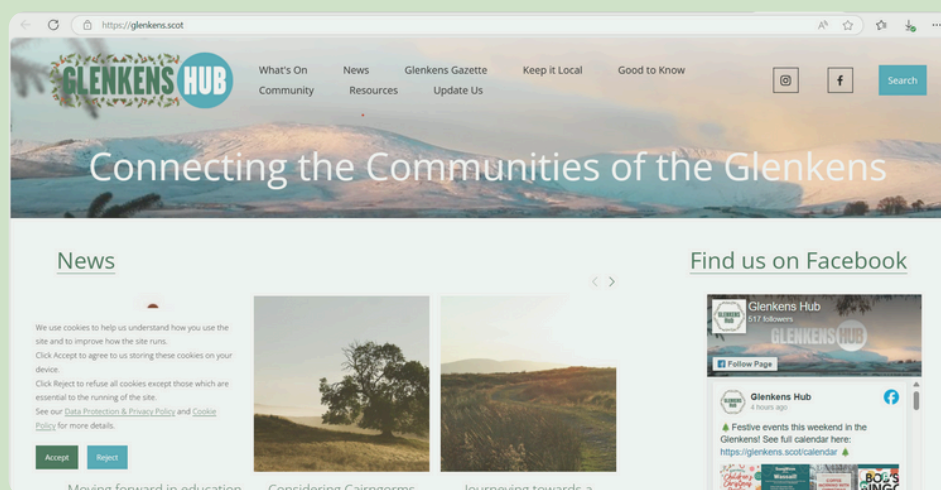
https://glenkens.scot

GLENKENS HUB

What's On News Glenkens Gazette Keep it Local Good to Know
Community Resources Update Us

Search

Connecting the Communities of the Glenkens

News

We use cookies to help us understand how you use the site and to improve how the site runs.
Click Accept to agree to us storing these cookies on your device.
Click Reject to refuse all cookies except those which are essential to the running of the site.
See our Data Protection & Privacy Policy and Cookie Policy for more details.

Accept Reject

Moving forward in education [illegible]

Considering Cairngorms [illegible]

Journeying towards a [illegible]

Find us on Facebook

Glenkens Hub
517 followers

Follow Page

Glenkens Hub
4 hours ago

Festive events this weekend in the Glenkens! See full calendar here: https://glenkens.scot/calendar